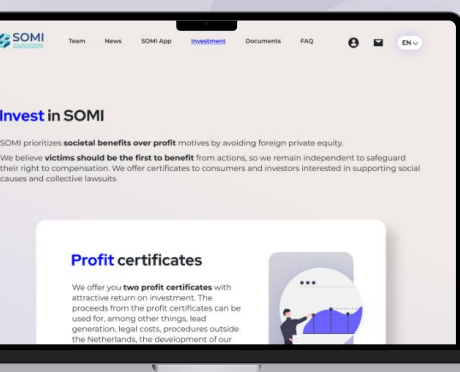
SOMI

Team News SOMI App Investment Documents FAQ EN

Invest in SOMI

SOMI prioritizes societal benefits over profit motives by avoiding foreign private equity.

We believe victims should be the first to benefit from actions, so we remain independent to safeguard their right to compensation. We offer certificates to consumers and investors interested in supporting social causes and collective lawsuits

Profit certificates

We offer you two profit certificates with attractive return on investment. The proceeds from the profit certificates can be used for, among other things, lead generation, legal costs, procedures outside the Netherlands, the development of our